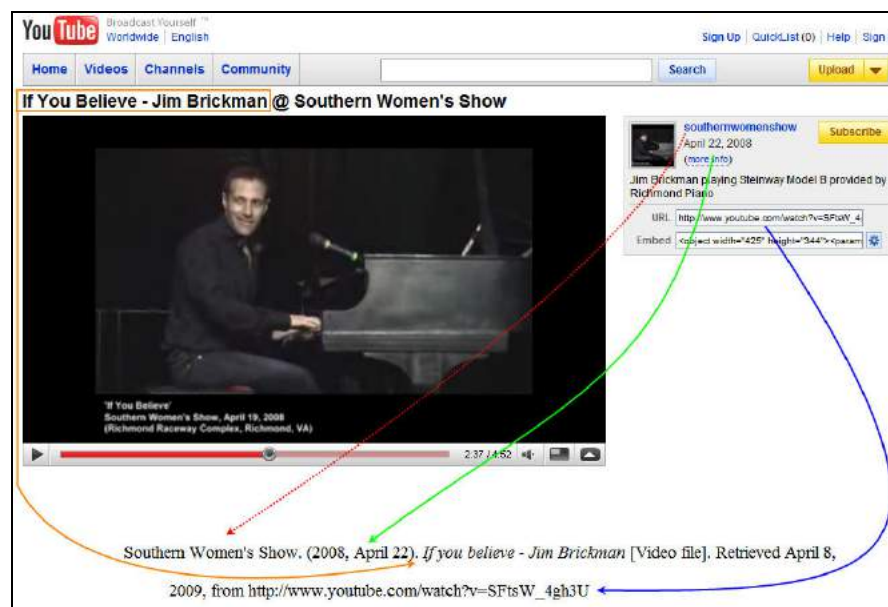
You Tube Broadcast Yourself ™ Worldwide | English

Sign Up | QuickList (0) | Help | Sign

Home Videos Channels Community

Search

Upload

If You Believe - Jim Brickman @ Southern Women's Show

southernwomenshow
April 22, 2008
(more info)

Subscribe

Jim Brickman playing Steinway Model B provided by Richmond Piano

URL http://www.youtube.com/watch?v=SFtsW_4

Embed <object width="425" height="344"><param

'If You Believe'
Southern Women's Show, April 19, 2008
(Richmond Raceway Complex, Richmond, VA)

2:37 / 4:52

Southern Women's Show. (2008, April 22). *If you believe - Jim Brickman* [Video file]. Retrieved April 8, 2009, from http://www.youtube.com/watch?v=SFtsW_4gh3U